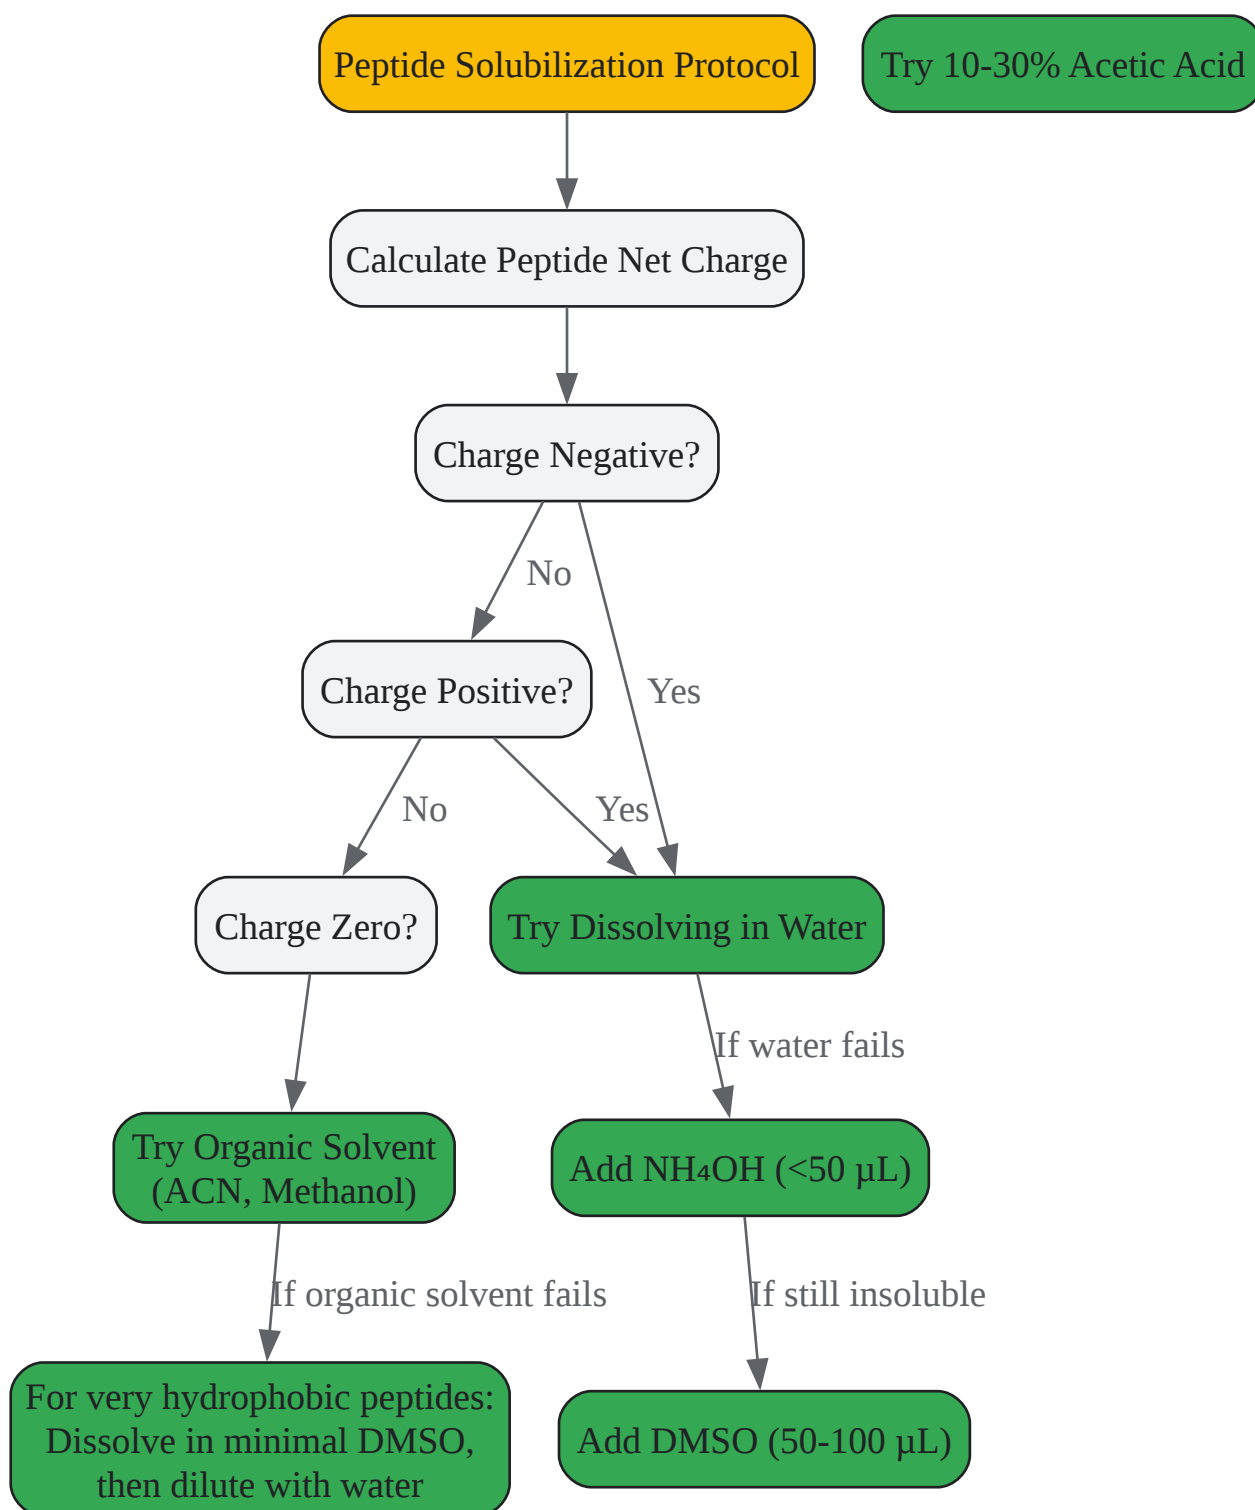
Peptide Solubilization Protocol

Try 10-30% Acetic Acid

Calculate Peptide Net Charge

Charge Negative?

No

Yes

Charge Positive?

No

Yes

Charge Zero?

Try Dissolving in Water

If water fails

Try Organic Solvent (ACN, Methanol)

Add $NH_4OH$ (<50 µL)

If organic solvent fails

If still insoluble

For very hydrophobic peptides: Dissolve in minimal DMSO, then dilute with water

Add DMSO (50-100 µL)